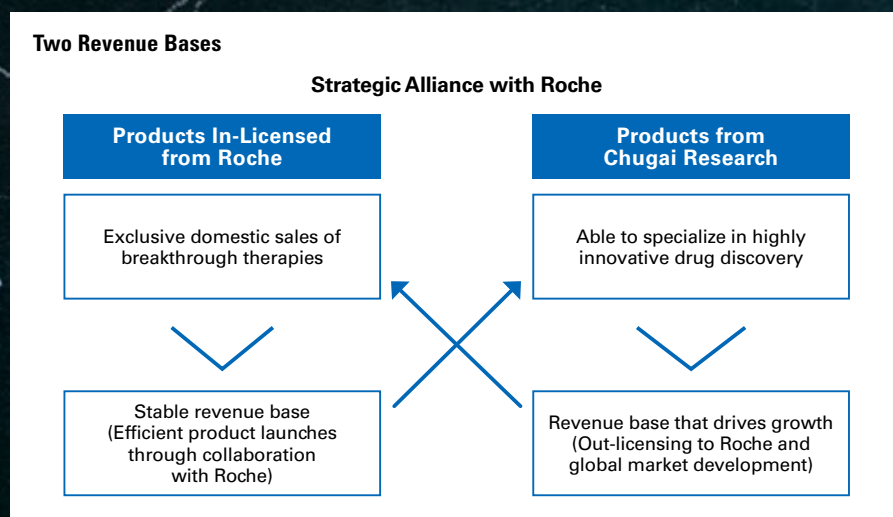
Two Revenue Bases

Strategic Alliance with Roche

Products In-Licensed from Roche

Exclusive domestic sales of breakthrough therapies

Stable revenue base (Efficient product launches through collaboration with Roche)

Products from Chugai Research

Able to specialize in highly innovative drug discovery

Revenue base that drives growth (Out-licensing to Roche and global market development)